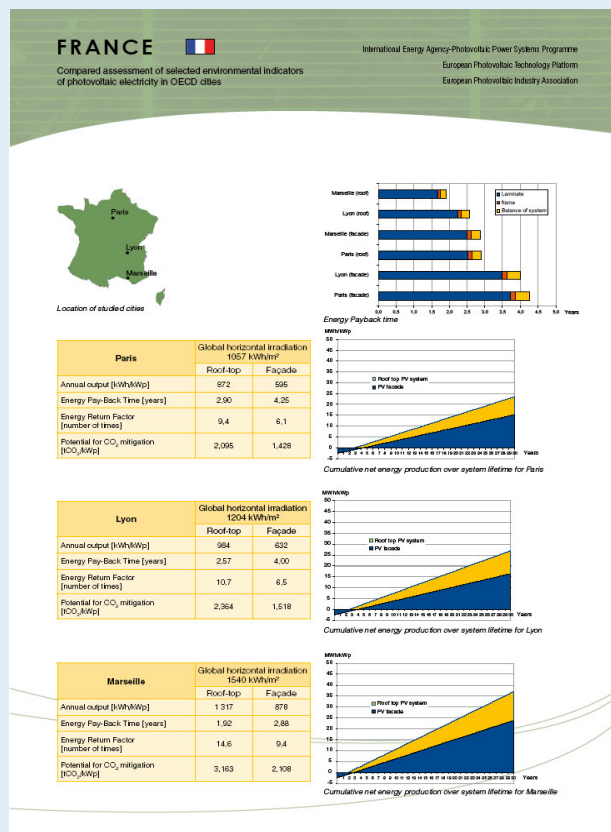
FRANCE

Compared assessment of selected environmental indicators of photovoltaic electricity in OECD cities

International Energy Agency-Photovoltaic Power Systems Programme
European Photovoltaic Technology Platform
European Photovoltaic Industry Association

Paris
Lyon
Marseille

Location of studied cities

Marseille (roof)
Lyon (roof)
Marseille (facade)
Paris (roof)
Lyon (facade)
Paris (facade)

Laminate
frame
Balance of system

0,0 0,5 1,0 1,5 2,0 2,5 3,0 3,5 4,0 4,5 5,0 Years

Energy Payback time

| Paris | Global horizontal irradiation 1057 kWh/m² | |
|---|---|---|
| | Roof-top | Façade |
| Annual output [kWh/kWp] | 872 | 595 |
| Energy Pay-Back Time [years] | 2,90 | 4,25 |
| Energy Return Factor [number of times] | 9,4 | 6,1 |
| Potential for $CO_2$ mitigation [t$CO_2$/kWp] | 2,095 | 1,428 |

MWh/kWp
50 45 40 35 30 25 20 15 10 5 0 -5
Roof top PV system
PV facade
0 1 2 3 4 5 6 7 8 9 10 11 12 13 14 15 16 17 18 19 20 21 22 23 24 25 26 27 28 29 30 Years

Cumulative net energy production over system lifetime for Paris

| Lyon | Global horizontal irradiation 1204 kWh/m² | |
|---|---|---|
| | Roof-top | Façade |
| Annual output [kWh/kWp] | 984 | 632 |
| Energy Pay-Back Time [years] | 2,57 | 4,00 |
| Energy Return Factor [number of times] | 10,7 | 6,5 |
| Potential for $CO_2$ mitigation [t$CO_2$/kWp] | 2,364 | 1,518 |

MWh/kWp
50 45 40 35 30 25 20 15 10 5 0 -5
Roof top PV system
PV facade
0 1 2 3 4 5 6 7 8 9 10 11 12 13 14 15 16 17 18 19 20 21 22 23 24 25 26 27 28 29 30 Years

Cumulative net energy production over system lifetime for Lyon

| Marseille | Global horizontal irradiation 1540 kWh/m² | |
|---|---|---|
| | Roof-top | Façade |
| Annual output [kWh/kWp] | 1 317 | 878 |
| Energy Pay-Back Time [years] | 1,92 | 2,88 |
| Energy Return Factor [number of times] | 14,6 | 9,4 |
| Potential for $CO_2$ mitigation [t$CO_2$/kWp] | 3,163 | 2,108 |

MWh/kWp
50 45 40 35 30 25 20 15 10 5 0 -5
Roof top PV system
PV facade
0 1 2 3 4 5 6 7 8 9 10 11 12 13 14 15 16 17 18 19 20 21 22 23 24 25 26 27 28 29 30 Years

Cumulative net energy production over system lifetime for Marseille